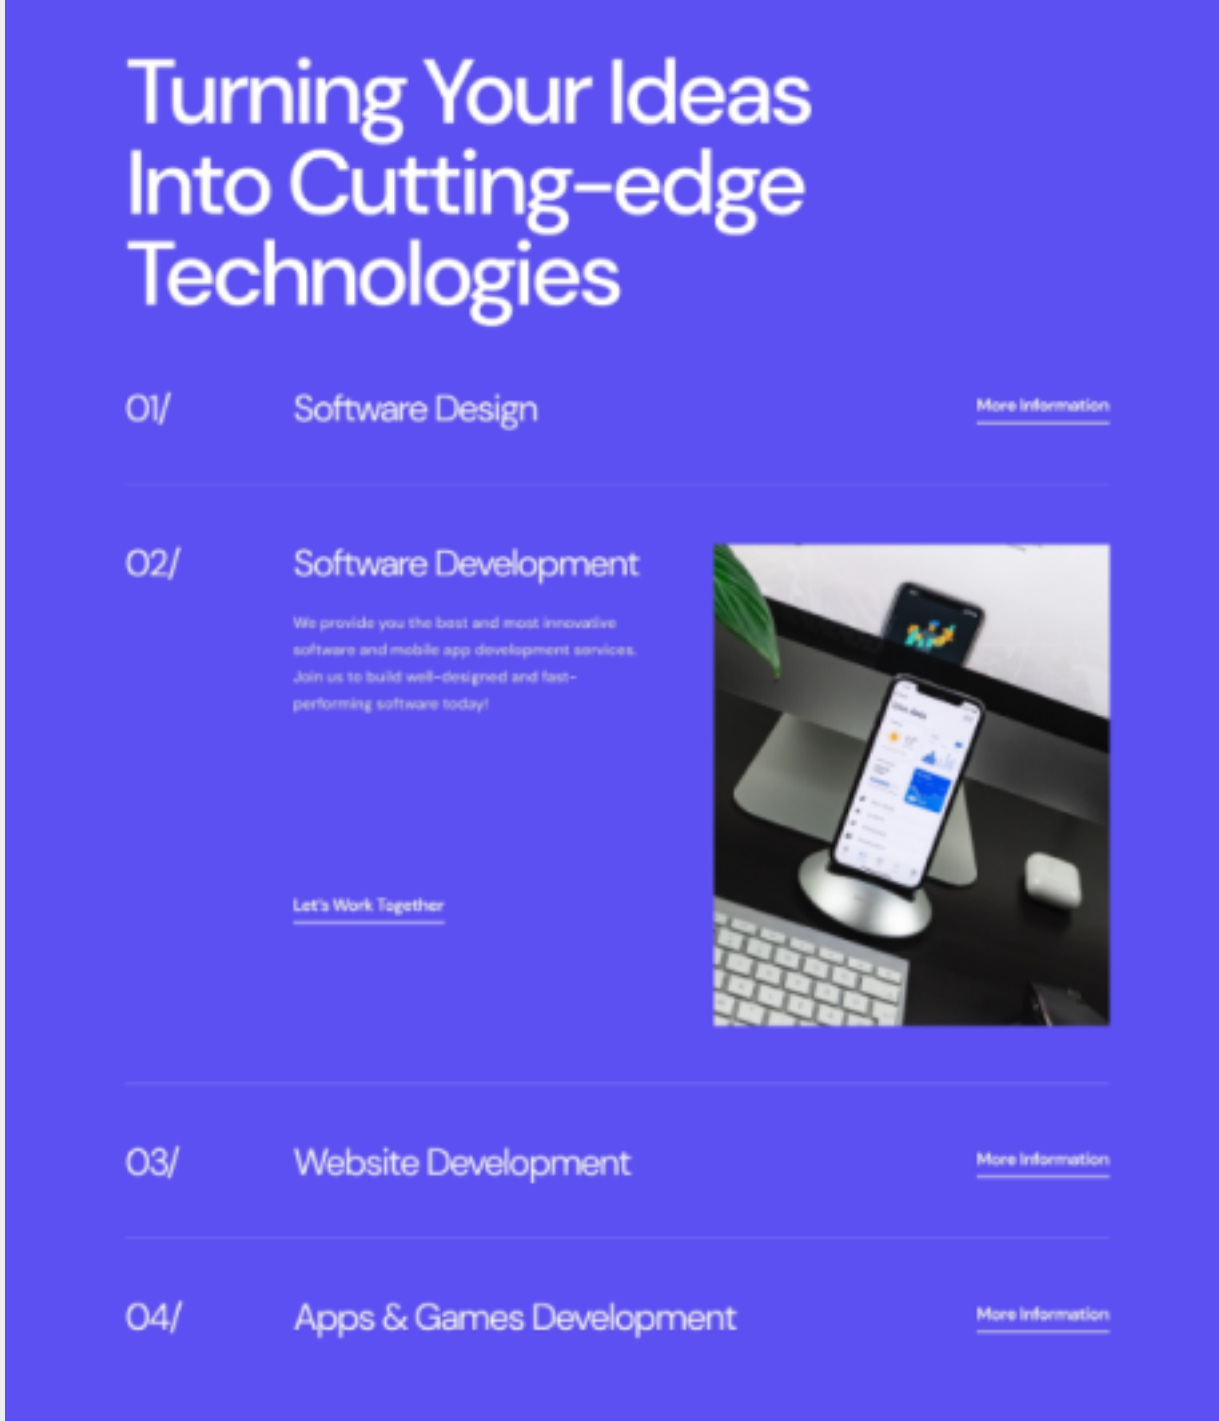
Turning Your Ideas Into Cutting-edge Technologies

01/ Software Design More Information

02/ Software Development

We provide you the best and most innovative software and mobile app development services. Join us to build well-designed and fast-performing software today!

Let's Work Together

03/ Website Development More Information

04/ Apps & Games Development More Information